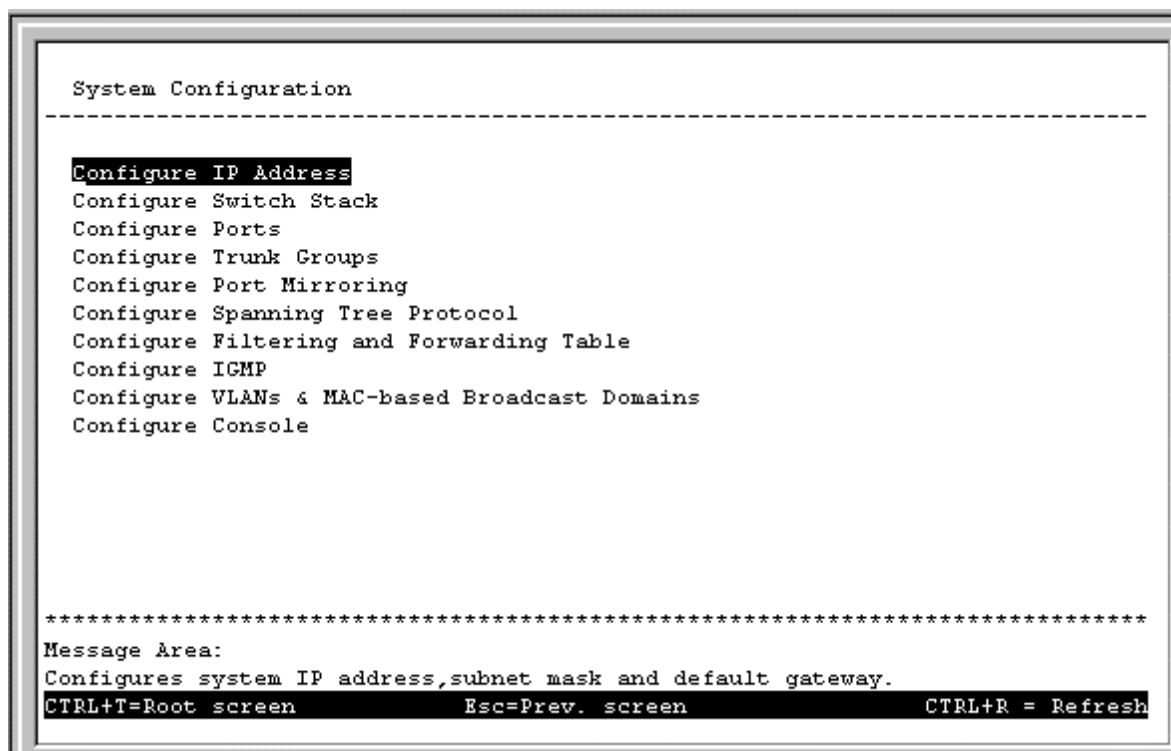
System Configuration
--------------------------------------------------------------------------------

Configure IP Address
Configure Switch Stack
Configure Ports
Configure Trunk Groups
Configure Port Mirroring
Configure Spanning Tree Protocol
Configure Filtering and Forwarding Table
Configure IGMP
Configure VLANs & MAC-based Broadcast Domains
Configure Console

********************************************************************************
Message Area:
Configures system IP address,subnet mask and default gateway.
CTRL+T=Root screen          Esc=Prev. screen          CTRL+R = Refresh